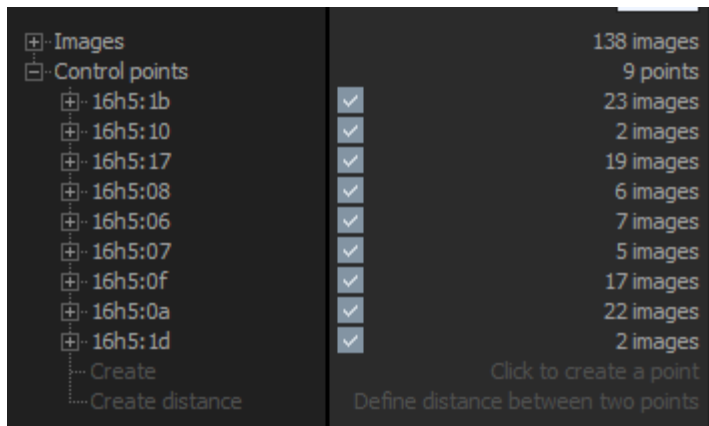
| | |
|---|---|
| Images | 138 images |
| Control points | 9 points |
| 16h5:1b | 23 images |
| 16h5:10 | 2 images |
| 16h5:17 | 19 images |
| 16h5:08 | 6 images |
| 16h5:06 | 7 images |
| 16h5:07 | 5 images |
| 16h5:0f | 17 images |
| 16h5:0a | 22 images |
| 16h5:1d | 2 images |
| Create | Click to create a point |
| Create distance | Define distance between two points |